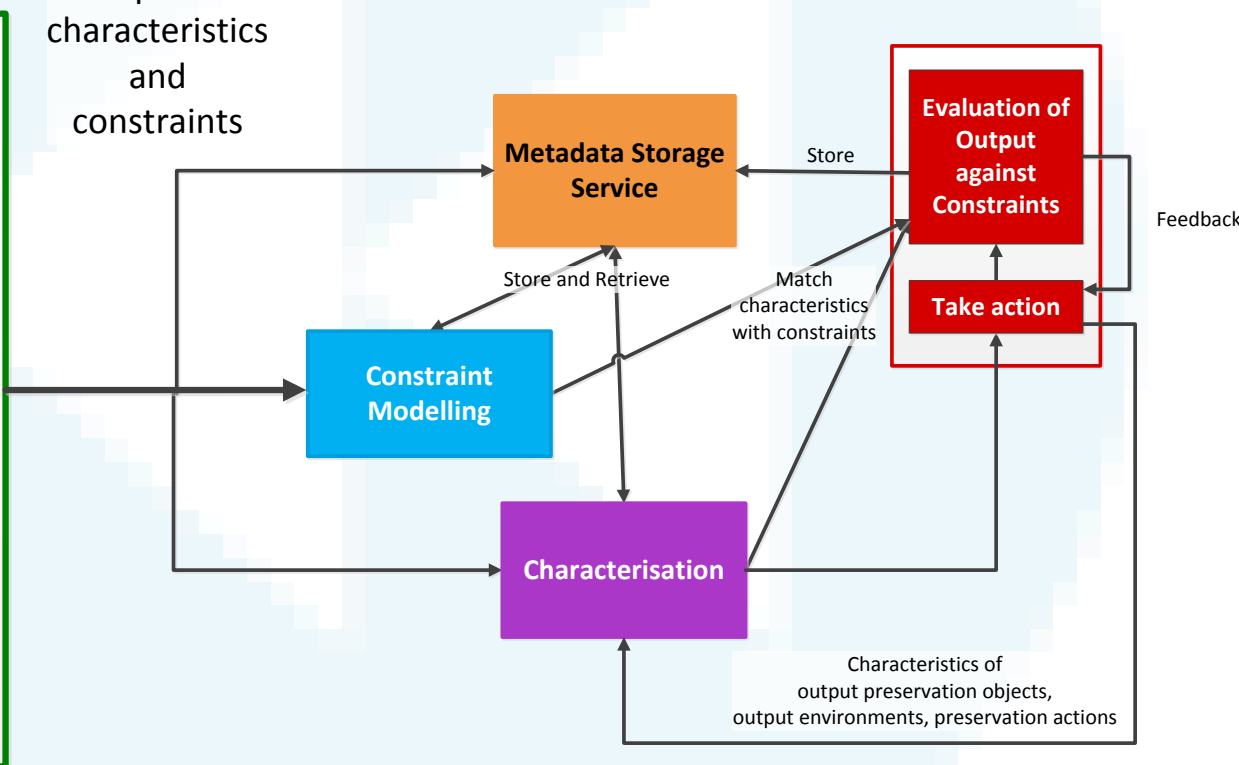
characteristics and constraints

Metadata Storage Service

Store

Evaluation of Output against Constraints

Feedback

Store and Retrieve

Match characteristics with constraints

Take action

Constraint Modelling

Characterisation

Characteristics of output preservation objects, output environments, preservation actions